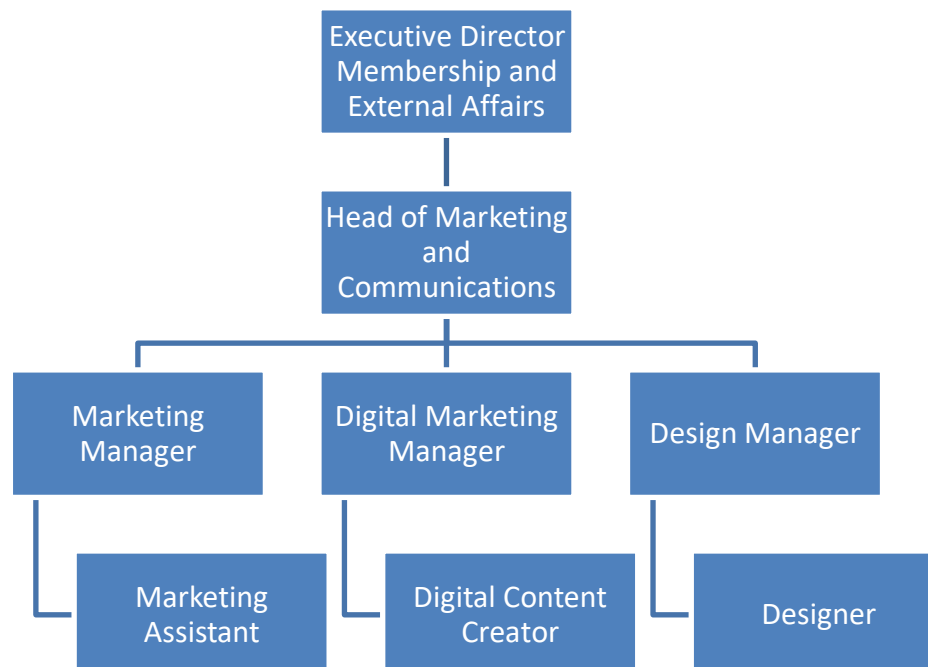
Executive Director Membership and External Affairs

Head of Marketing and Communications

Marketing Manager

Digital Marketing Manager

Design Manager

Marketing Assistant

Digital Content Creator

Designer